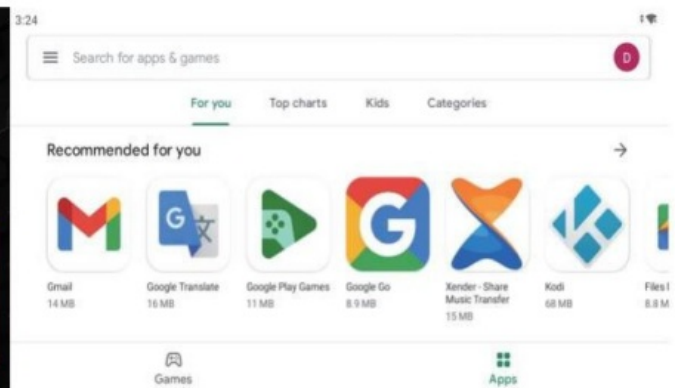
3:24

Search for apps & games

D

For you Top charts Kids Categories

Recommended for you

Gmail
14 MB

Google Translate
16 MB

Google Play Games
11 MB

Google Go
8.9 MB

Xender - Share Music Transfer
15 MB

Kodi
68 MB

Files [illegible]
8.8 M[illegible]

Games

Apps